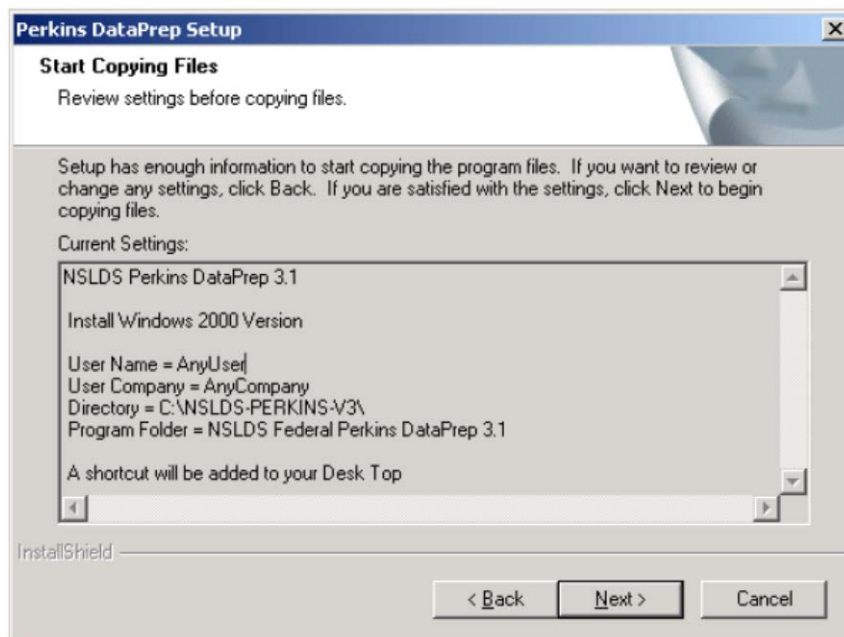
Perkins DataPrep Setup

Start Copying Files

Review settings before copying files.

Setup has enough information to start copying the program files. If you want to review or change any settings, click Back. If you are satisfied with the settings, click Next to begin copying files.

Current Settings:

NSLDS Perkins DataPrep 3.1

Install Windows 2000 Version

User Name = AnyUser
User Company = AnyCompany
Directory = C:\NSLDS-PERKINS-V3\
Program Folder = NSLDS Federal Perkins DataPrep 3.1

A shortcut will be added to your Desk Top

InstallShield

< Back

Next >

Cancel